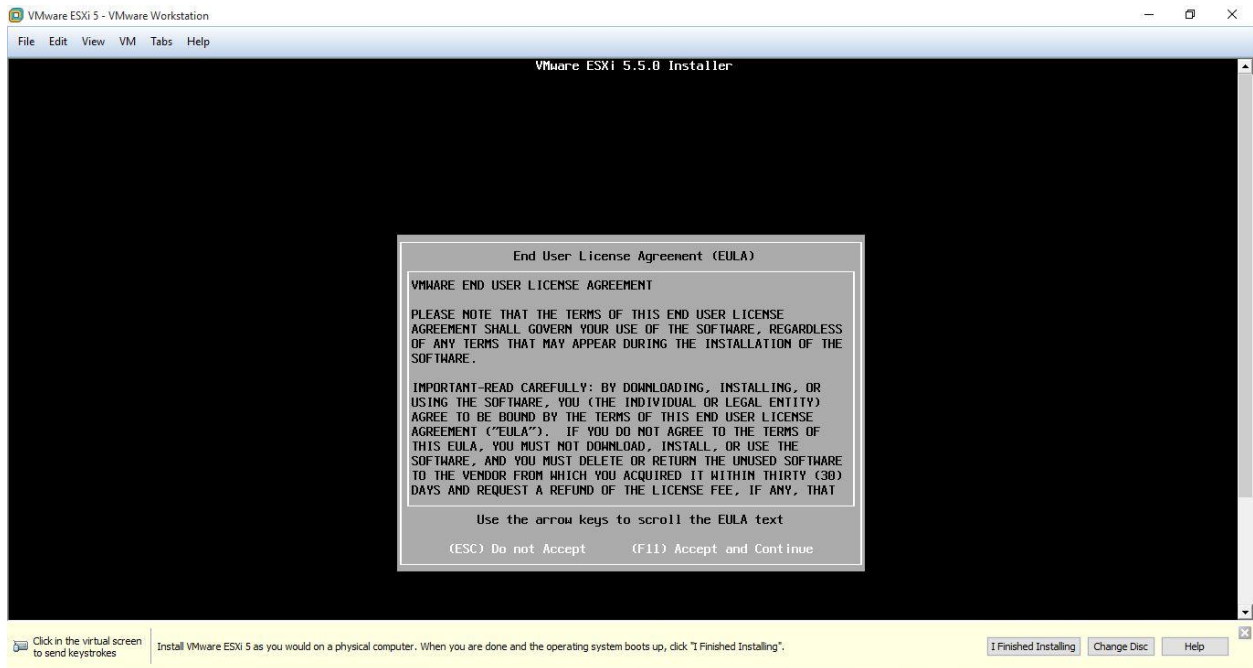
VMware ESXi 5 - VMware Workstation

File Edit View VM Tabs Help

VMware ESXi 5.5.0 Installer

End User License Agreement (EULA)

VMWARE END USER LICENSE AGREEMENT

PLEASE NOTE THAT THE TERMS OF THIS END USER LICENSE AGREEMENT SHALL GOVERN YOUR USE OF THE SOFTWARE, REGARDLESS OF ANY TERMS THAT MAY APPEAR DURING THE INSTALLATION OF THE SOFTWARE.

IMPORTANT-READ CAREFULLY: BY DOWNLOADING, INSTALLING, OR USING THE SOFTWARE, YOU (THE INDIVIDUAL OR LEGAL ENTITY) AGREE TO BE BOUND BY THE TERMS OF THIS END USER LICENSE AGREEMENT ("EULA"). IF YOU DO NOT AGREE TO THE TERMS OF THIS EULA, YOU MUST NOT DOWNLOAD, INSTALL, OR USE THE SOFTWARE, AND YOU MUST DELETE OR RETURN THE UNUSED SOFTWARE TO THE VENDOR FROM WHICH YOU ACQUIRED IT WITHIN THIRTY (30) DAYS AND REQUEST A REFUND OF THE LICENSE FEE, IF ANY, THAT

Use the arrow keys to scroll the EULA text

(ESC) Do not Accept (F11) Accept and Continue

Click in the virtual screen to send keystrokes

Install VMware ESXi 5 as you would on a physical computer. When you are done and the operating system boots up, click "I Finished Installing".

I Finished Installing Change Disc Help